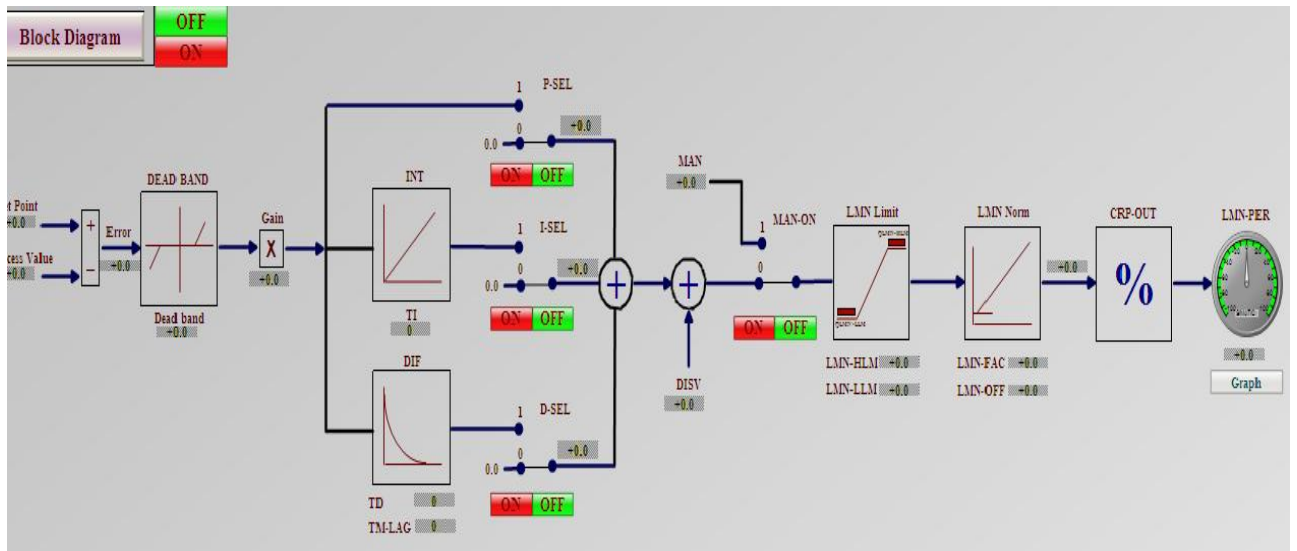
Block Diagram

OFF

ON

t Point
+0.0

cess Value
+0.0

+

-

Error
+0.0

DEAD BAND

Dead band
+0.0

Gain
X
+0.0

1 P-SEL
0
0.0
+0.0
ON OFF

INT
TI
0

1 I-SEL
0
0.0
+0.0
ON OFF

DIF
TD 0
TM-LAG 0

1 D-SEL
0
0.0
+0.0
ON OFF

MAN
+0.0

1 MAN-ON
0
ON OFF

DISV
+0.0

LMN Limit
LMN-HLM +0.0
LMN-LLM +0.0

LMN Norm
LMN-FAC +0.0
LMN-OFF +0.0

+0.0

CRP-OUT
%

LMN-PER
+0.0
Graph